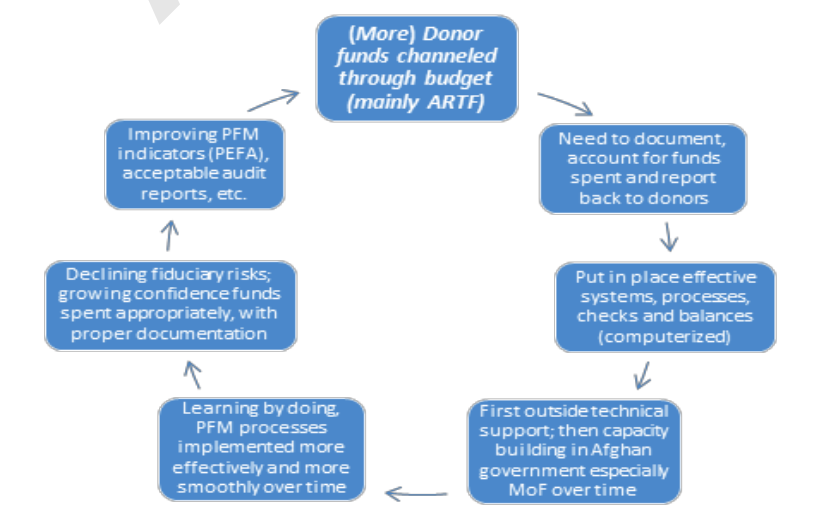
(More) Donor funds channeled through budget (mainly ARTF)

Need to document, account for funds spent and report back to donors

Put in place effective systems, processes, checks and balances (computerized)

First outside technical support; then capacity building in Afghan government especially MoF over time

Learning by doing, PFM processes implemented more effectively and more smoothly over time

Declining fiduciary risks; growing confidence funds spent appropriately, with proper documentation

Improving PFM indicators (PEFA), acceptable audit reports, etc.